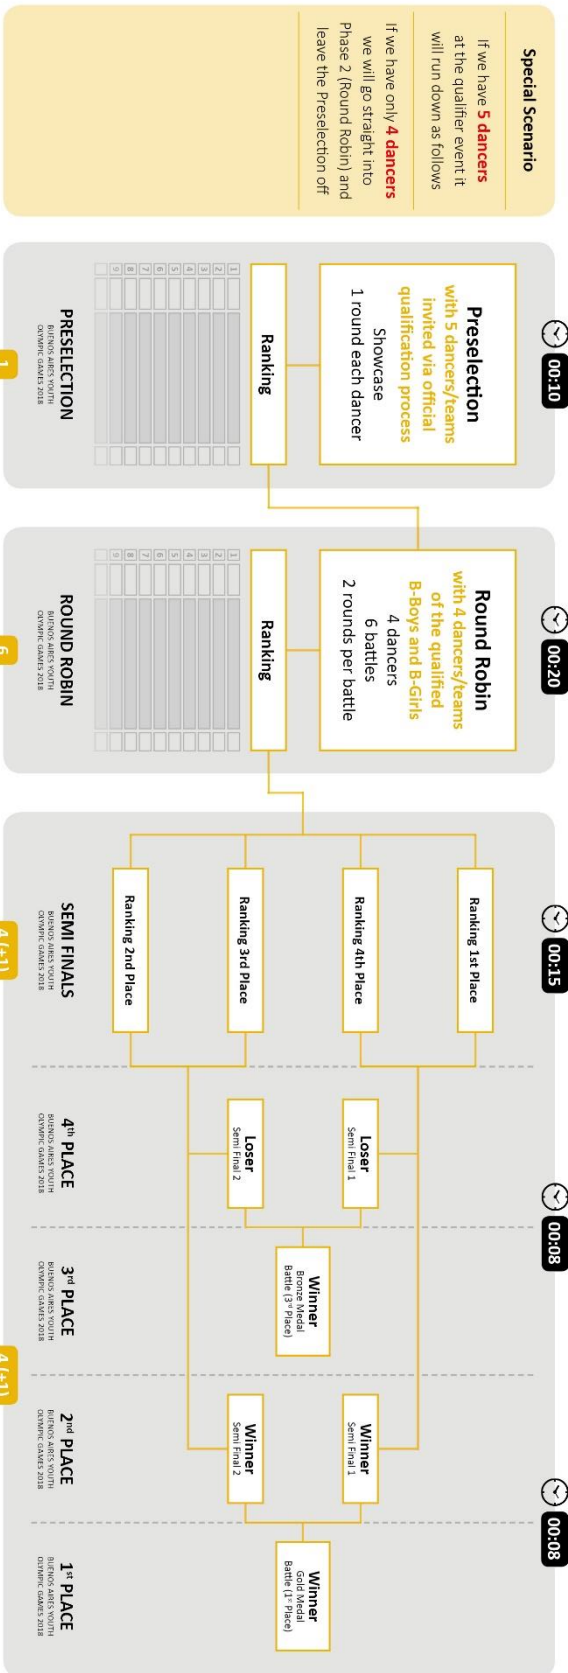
Special Scenario

If we have 5 dancers at the qualifier event it will run down as follows

If we have only 4 dancers we will go straight into Phase 2 (Round Robin) and leave the Preselection off

00:10

Preselection
with 5 dancers/teams invited via official qualification process
Showcase
1 round each dancer

Ranking

1
2
3
4
5
6
7
8
9

PRESELECTION
BUENOS AIRES YOUTH OLYMPIC GAMES 2018

1

00:20

Round Robin
with 4 dancers/teams of the qualified B-Boys and B-Girls
4 dancers
6 battles
2 rounds per battle

Ranking

1
2
3
4
5
6
7
8
9

ROUND ROBIN
BUENOS AIRES YOUTH OLYMPIC GAMES 2018

6

00:15

Ranking 1st Place
Ranking 4th Place
Ranking 3rd Place
Ranking 2nd Place

SEMI FINALS
BUENOS AIRES YOUTH OLYMPIC GAMES 2018

4 (+1)

Loser
Semi Final 1
Loser
Semi Final 2

4th PLACE
BUENOS AIRES YOUTH OLYMPIC GAMES 2018

00:08

Winner
Bronze Medal Battle (3rd Place)

3rd PLACE
BUENOS AIRES YOUTH OLYMPIC GAMES 2018

4 (+1)

Winner
Semi Final 1
Winner
Semi Final 2

2nd PLACE
BUENOS AIRES YOUTH OLYMPIC GAMES 2018

00:08

Winner
Gold Medal Battle (1st Place)

1st PLACE
BUENOS AIRES YOUTH OLYMPIC GAMES 2018